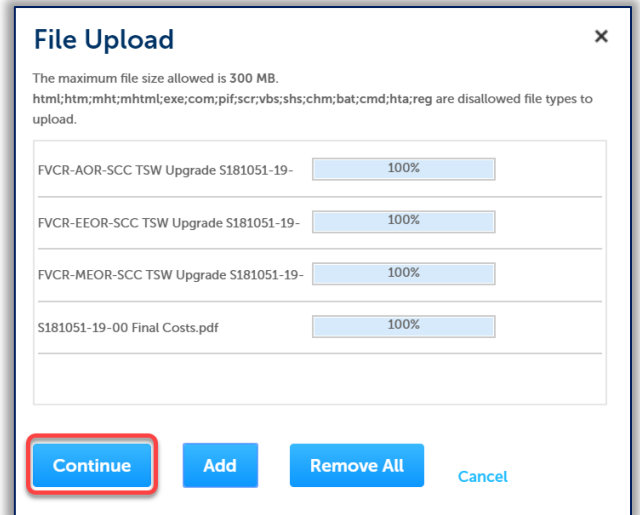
File Upload

×

The maximum file size allowed is 300 MB.
html;htm;mht;mhtml;exe;com;pif;scr;vbs;shs;chm;bat;cmd;hta;reg are disallowed file types to upload.

| | |
|---|---|
| FVCR-AOR-SCC TSW Upgrade S181051-19- | 100% |
| FVCR-EEOR-SCC TSW Upgrade S181051-19- | 100% |
| FVCR-MEOR-SCC TSW Upgrade S181051-19- | 100% |
| S181051-19-00 Final Costs.pdf | 100% |

Continue Add Remove All Cancel